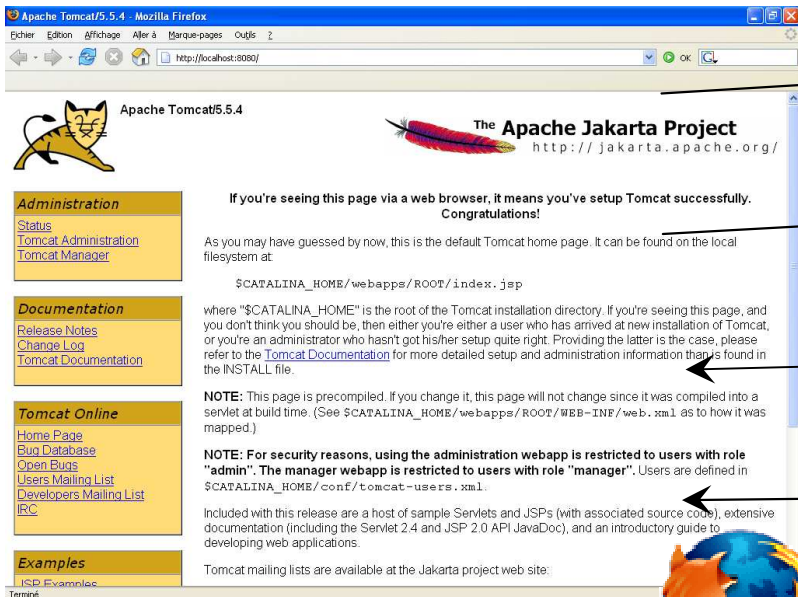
Apache Tomcat/5.5.4 - Mozilla Firefox

Fichier Edition Affichage Aller à Marque-pages Outils ?

http://localhost:8080/

OK

Apache Tomcat/5.5.4

The Apache Jakarta Project
http://jakarta.apache.org/

Administration
Status
Tomcat Administration
Tomcat Manager

Documentation
Release Notes
Change Log
Tomcat Documentation

Tomcat Online
Home Page
Bug Database
Open Bugs
Users Mailing List
Developers Mailing List
IRC

Examples
JSP Examples

If you're seeing this page via a web browser, it means you've setup Tomcat successfully. Congratulations!

As you may have guessed by now, this is the default Tomcat home page. It can be found on the local filesystem at:

$CATALINA_HOME/webapps/ROOT/index.jsp

where "$CATALINA_HOME" is the root of the Tomcat installation directory. If you're seeing this page, and you don't think you should be, then either you're either a user who has arrived at new installation of Tomcat, or you're an administrator who hasn't got his/her setup quite right. Providing the latter is the case, please refer to the Tomcat Documentation for more detailed setup and administration information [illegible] found in the INSTALL file.

NOTE: This page is precompiled. If you change it, this page will not change since it was compiled into a servlet at build time. (See $CATALINA_HOME/webapps/ROOT/WEB-INF/web.xml as to how it was mapped.)

NOTE: For security reasons, using the administration webapp is restricted to users with role "admin". The manager webapp is restricted to users with role "manager". Users are defined in $CATALINA_HOME/conf/tomcat-users.xml.

Included with this release are a host of sample Servlets and JSPs (with associated source code), extensive documentation (including the Servlet 2.4 and JSP 2.0 API JavaDoc), and an introductory guide to developing web applications.

Tomcat mailing lists are available at the Jakarta project web site:

Terminé